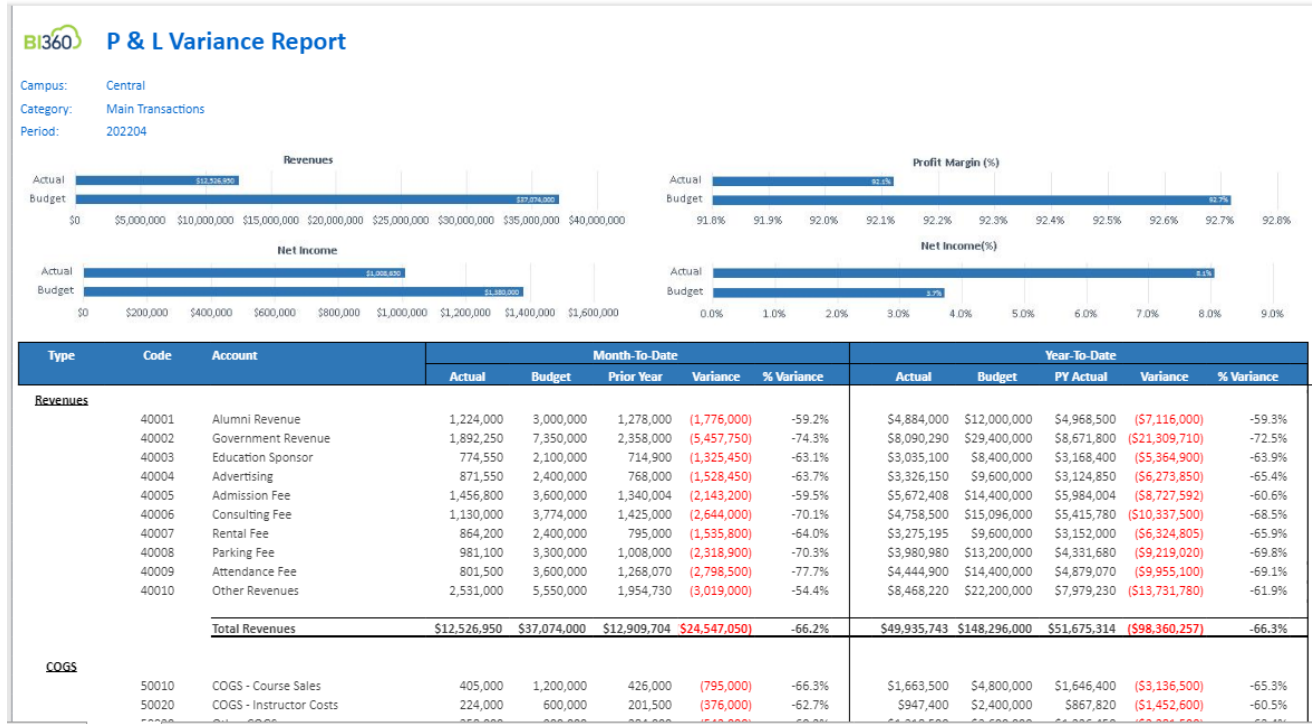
BI360 P & L Variance Report

Campus: Central
Category: Main Transactions
Period: 202204

Revenues
Actual $12,526,950
Budget $37,074,000
$0 $5,000,000 $10,000,000 $15,000,000 $20,000,000 $25,000,000 $30,000,000 $35,000,000 $40,000,000

Profit Margin (%)
Actual 92.1%
Budget 92.7%
91.8% 91.9% 92.0% 92.1% 92.2% 92.3% 92.4% 92.5% 92.6% 92.7% 92.8%

Net Income
Actual $1,008,630
Budget $1,380,000
$0 $200,000 $400,000 $600,000 $800,000 $1,000,000 $1,200,000 $1,400,000 $1,600,000

Net Income(%)
Actual 8.1%
Budget 3.7%
0.0% 1.0% 2.0% 3.0% 4.0% 5.0% 6.0% 7.0% 8.0% 9.0%

| Type | Code | Account | MTD Actual | MTD Budget | Prior Year | Variance | % Variance | YTD Actual | YTD Budget | PY Actual | Variance | % Variance |
|---|---|---|---|---|---|---|---|---|---|---|---|---|
| Revenues | | | | | | | | | | | | |
| | 40001 | Alumni Revenue | 1,224,000 | 3,000,000 | 1,278,000 | (1,776,000) | -59.2% | $4,884,000 | $12,000,000 | $4,968,500 | ($7,116,000) | -59.3% |
| | 40002 | Government Revenue | 1,892,250 | 7,350,000 | 2,358,000 | (5,457,750) | -74.3% | $8,090,290 | $29,400,000 | $8,671,800 | ($21,309,710) | -72.5% |
| | 40003 | Education Sponsor | 774,550 | 2,100,000 | 714,900 | (1,325,450) | -63.1% | $3,035,100 | $8,400,000 | $3,168,400 | ($5,364,900) | -63.9% |
| | 40004 | Advertising | 871,550 | 2,400,000 | 768,000 | (1,528,450) | -63.7% | $3,326,150 | $9,600,000 | $3,124,850 | ($6,273,850) | -65.4% |
| | 40005 | Admission Fee | 1,456,800 | 3,600,000 | 1,340,004 | (2,143,200) | -59.5% | $5,672,408 | $14,400,000 | $5,984,004 | ($8,727,592) | -60.6% |
| | 40006 | Consulting Fee | 1,130,000 | 3,774,000 | 1,425,000 | (2,644,000) | -70.1% | $4,758,500 | $15,096,000 | $5,415,780 | ($10,337,500) | -68.5% |
| | 40007 | Rental Fee | 864,200 | 2,400,000 | 795,000 | (1,535,800) | -64.0% | $3,275,195 | $9,600,000 | $3,152,000 | ($6,324,805) | -65.9% |
| | 40008 | Parking Fee | 981,100 | 3,300,000 | 1,008,000 | (2,318,900) | -70.3% | $3,980,980 | $13,200,000 | $4,331,680 | ($9,219,020) | -69.8% |
| | 40009 | Attendance Fee | 801,500 | 3,600,000 | 1,268,070 | (2,798,500) | -77.7% | $4,444,900 | $14,400,000 | $4,879,070 | ($9,955,100) | -69.1% |
| | 40010 | Other Revenues | 2,531,000 | 5,550,000 | 1,954,730 | (3,019,000) | -54.4% | $8,468,220 | $22,200,000 | $7,979,230 | ($13,731,780) | -61.9% |
| | | Total Revenues | $12,526,950 | $37,074,000 | $12,909,704 | $24,547,050) | -66.2% | $49,935,743 | $148,296,000 | $51,675,314 | ($98,360,257) | -66.3% |
| COGS | | | | | | | | | | | | |
| | 50010 | COGS - Course Sales | 405,000 | 1,200,000 | 426,000 | (795,000) | -66.3% | $1,663,500 | $4,800,000 | $1,646,400 | ($3,136,500) | -65.3% |
| | 50020 | COGS - Instructor Costs | 224,000 | 600,000 | 201,500 | (376,000) | -62.7% | $947,400 | $2,400,000 | $867,820 | ($1,452,600) | -60.5% |
| | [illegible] | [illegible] | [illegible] | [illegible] | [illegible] | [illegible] | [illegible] | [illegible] | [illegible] | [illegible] | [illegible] | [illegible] |